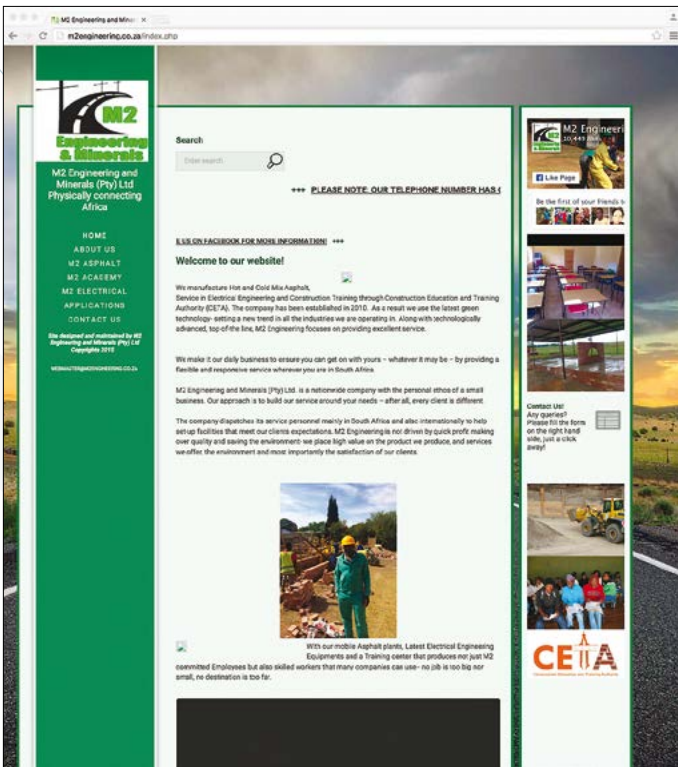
M2 Engineering and Miner ×

m2engineering.co.za/index.php

M2 Engineering & Minerals

M2 Engineering and Minerals (Pty) Ltd Physically connecting Africa

HOME
ABOUT US
M2 ASPHALT
M2 ACADEMY
M2 ELECTRICAL
APPLICATIONS
CONTACT US

Site designed and maintained by M2 Engineering and Minerals (Pty) Ltd Copyrights 2015

WEBMASTER@M2ENGINEERING.CO.ZA

Search

Enter search...

*** PLEASE NOTE: OUR TELEPHONE NUMBER HAS C

E US ON FACEBOOK FOR MORE INFORMATION! ***

Welcome to our website!

We manufacture Hot and Cold Mix Asphalt, Service in Electrical Engineering and Construction Training through Construction Education and Training Authority (CETA). The company has been established in 2010. As a result we use the latest green technology- setting a new trend in all the industries we are operating in. Along with technologically advanced, top-of-the line, M2 Engineering focuses on providing excellent service.

We make it our daily business to ensure you can get on with yours – whatever it may be – by providing a flexible and responsive service wherever you are in South Africa.

M2 Engineering and Minerals (Pty) Ltd. is a nationwide company with the personal ethos of a small business. Our approach is to build our service around your needs – after all, every client is different.

The company dispatches its service personnel mainly in South Africa and also internationally to help setup facilities that meet our clients expectations. M2 Engineering is not driven by quick profit making over quality and saving the environment- we place high value on the product we produce, and services we offer, the environment and most importantly the satisfaction of our clients.

With our mobile Asphalt plants, Latest Electrical Engineering Equipments and a Training center that produces not just M2 committed Employees but also skilled workers that many companies can use- no job is too big nor small, no destination is too far.

M2 Engineeri
10,449 likes

Like Page

Be the first of your friends to

Contact Us!
Any queries? Please fill the form on the right hand side, just a click away!

CETA
Construction Education and Training Authority